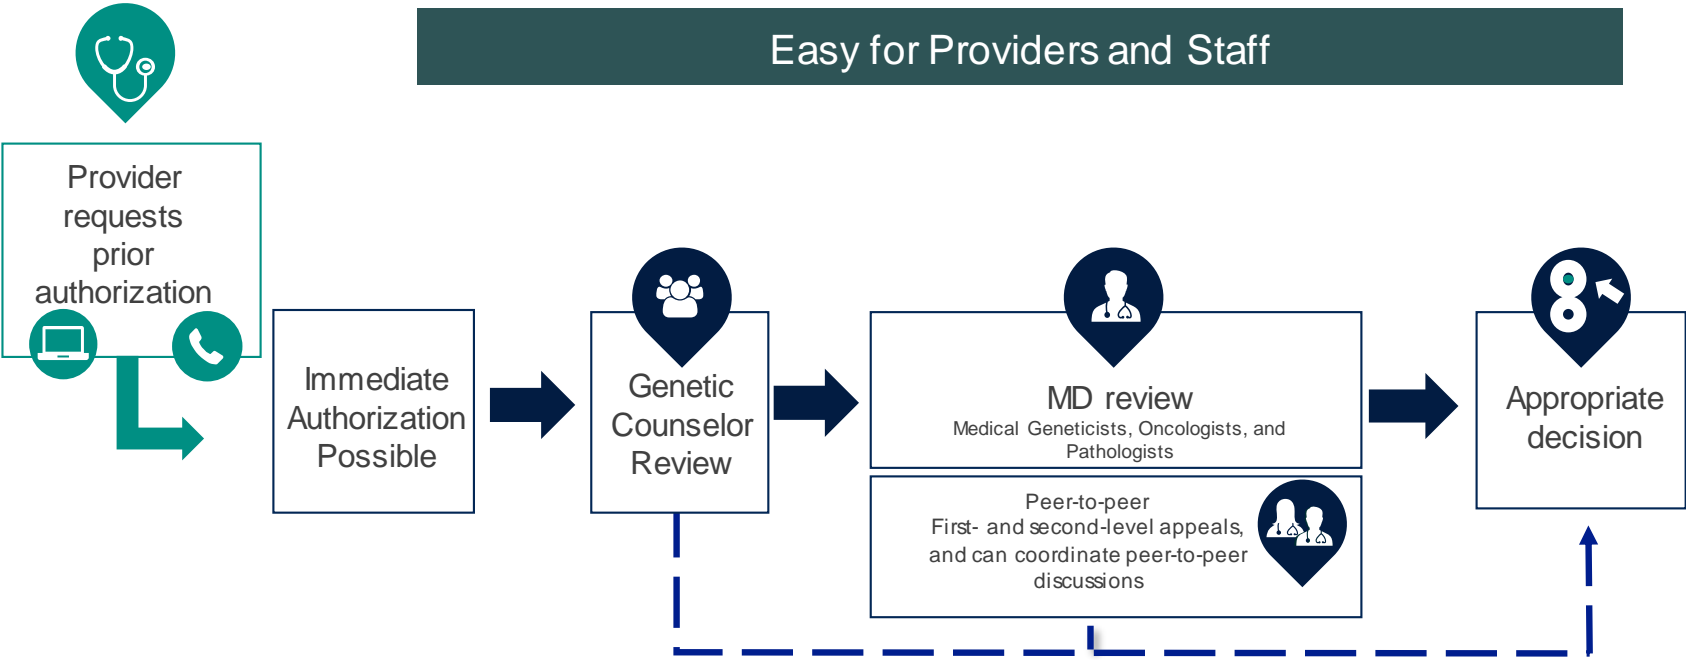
Easy for Providers and Staff

Provider requests prior authorization

Immediate Authorization Possible

Genetic Counselor Review

MD review
Medical Geneticists, Oncologists, and Pathologists

Peer-to-peer
First- and second-level appeals, and can coordinate peer-to-peer discussions

Appropriate decision